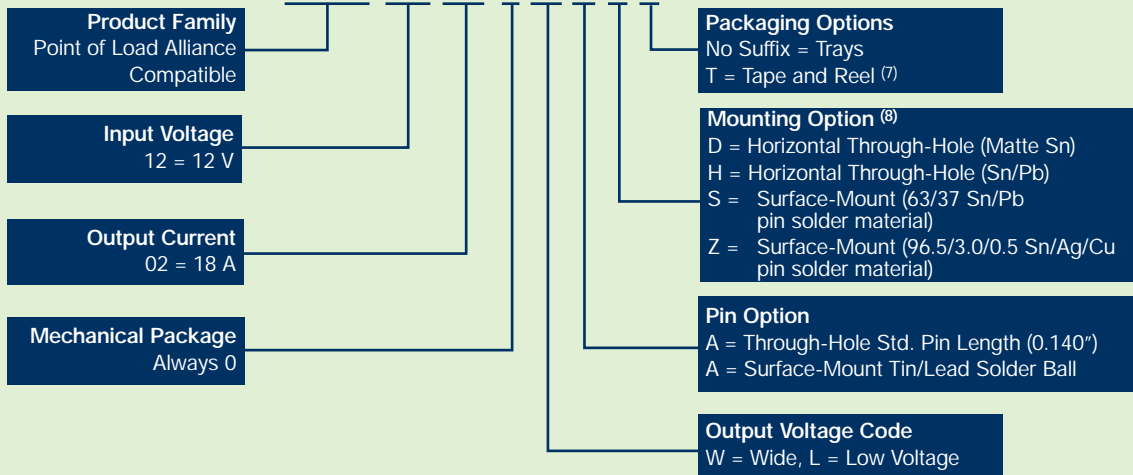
Product Family
Point of Load Alliance Compatible

Input Voltage
12 = 12 V

Output Current
02 = 18 A

Mechanical Package
Always 0

Packaging Options
No Suffix = Trays
T = Tape and Reel (7)

Mounting Option (8)
D = Horizontal Through-Hole (Matte Sn)
H = Horizontal Through-Hole (Sn/Pb)
S = Surface-Mount (63/37 Sn/Pb pin solder material)
Z = Surface-Mount (96.5/3.0/0.5 Sn/Ag/Cu pin solder material)

Pin Option
A = Through-Hole Std. Pin Length (0.140″)
A = Surface-Mount Tin/Lead Solder Ball

Output Voltage Code
W = Wide, L = Low Voltage